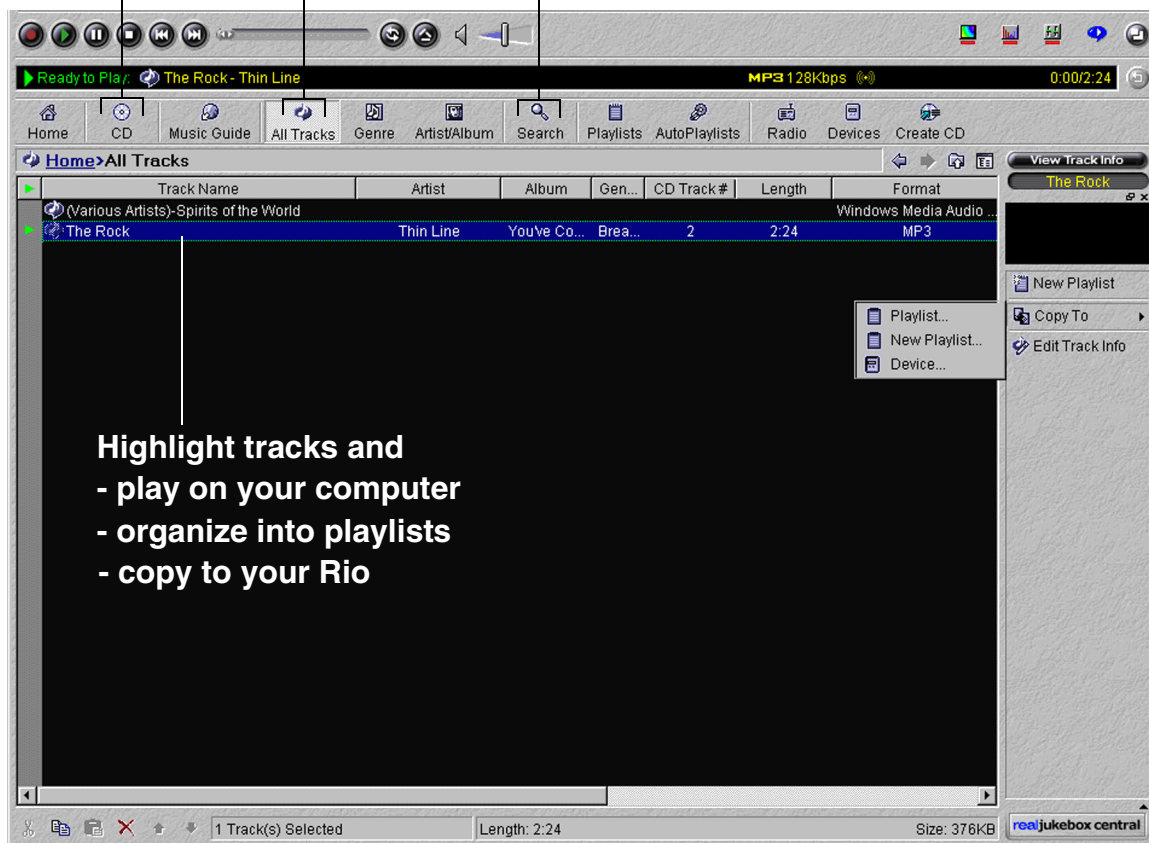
Ready to Play: The Rock - Thin Line

MP3 128Kbps

0:00/2:24

Home CD Music Guide All Tracks Genre Artist/Album Search Playlists AutoPlaylists Radio Devices Create CD

Home>All Tracks

View Track Info

The Rock

| | Track Name | Artist | Album | Gen... | CD Track # | Length | Format |
|---|---|---|---|---|---|---|---|
| | (Various Artists)-Spirits of the World | | | | | | Windows Media Audio ... |
| | The Rock | Thin Line | You've Co... | Brea... | 2 | 2:24 | MP3 |

New Playlist

Copy To

Edit Track Info

Playlist...

New Playlist...

Device...

Highlight tracks and
- play on your computer
- organize into playlists
- copy to your Rio

1 Track(s) Selected

Length: 2:24

Size: 376KB

realjukebox central